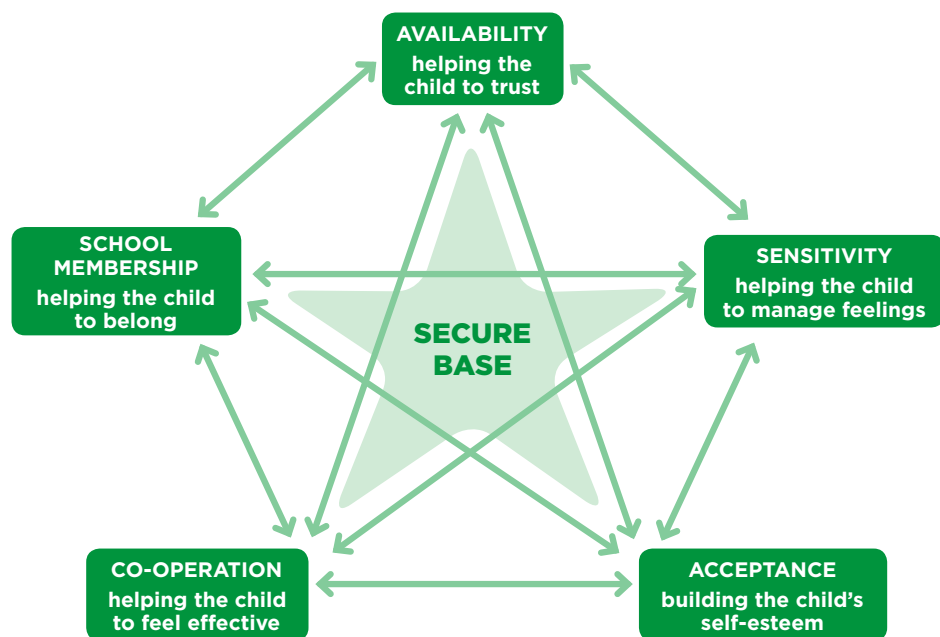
AVAILABILITY
helping the child to trust

SCHOOL MEMBERSHIP
helping the child to belong

SENSITIVITY
helping the child to manage feelings

SECURE BASE

CO-OPERATION
helping the child to feel effective

ACCEPTANCE
building the child's self-esteem